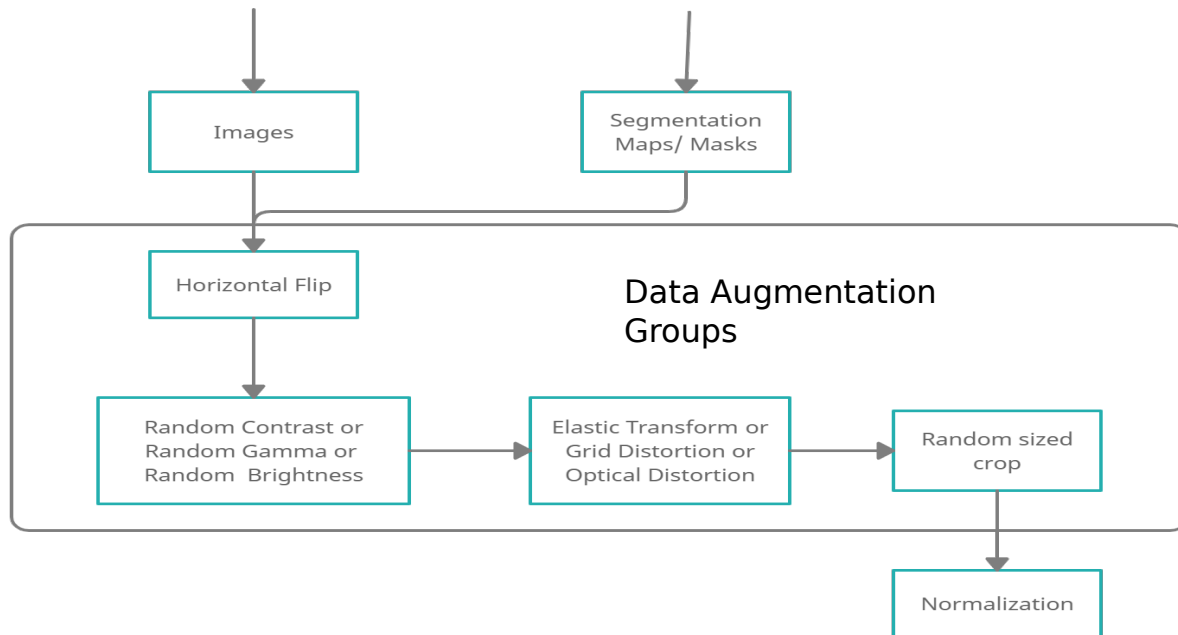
Images

Segmentation Maps/ Masks

Horizontal Flip

Data Augmentation Groups

Random Contrast or Random Gamma or Random Brightness

Elastic Transform or Grid Distortion or Optical Distortion

Random sized crop

Normalization